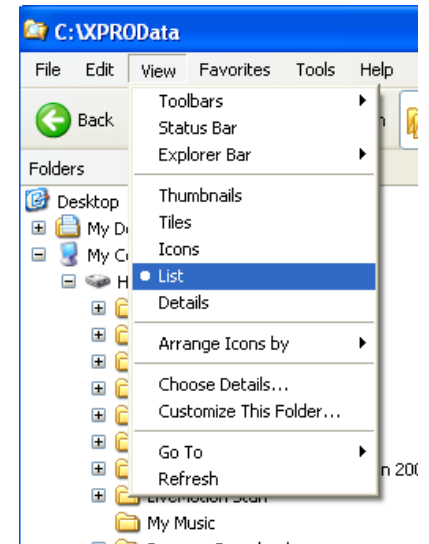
C:\XPROData

File Edit View Favorites Tools Help

Back

Folders

Desktop

My D

My C

H

Toolbars
Status Bar
Explorer Bar

Thumbnails
Tiles
Icons
List
Details

Arrange Icons by

Choose Details...
Customize This Folder...

Go To
Refresh

n 200

My Music